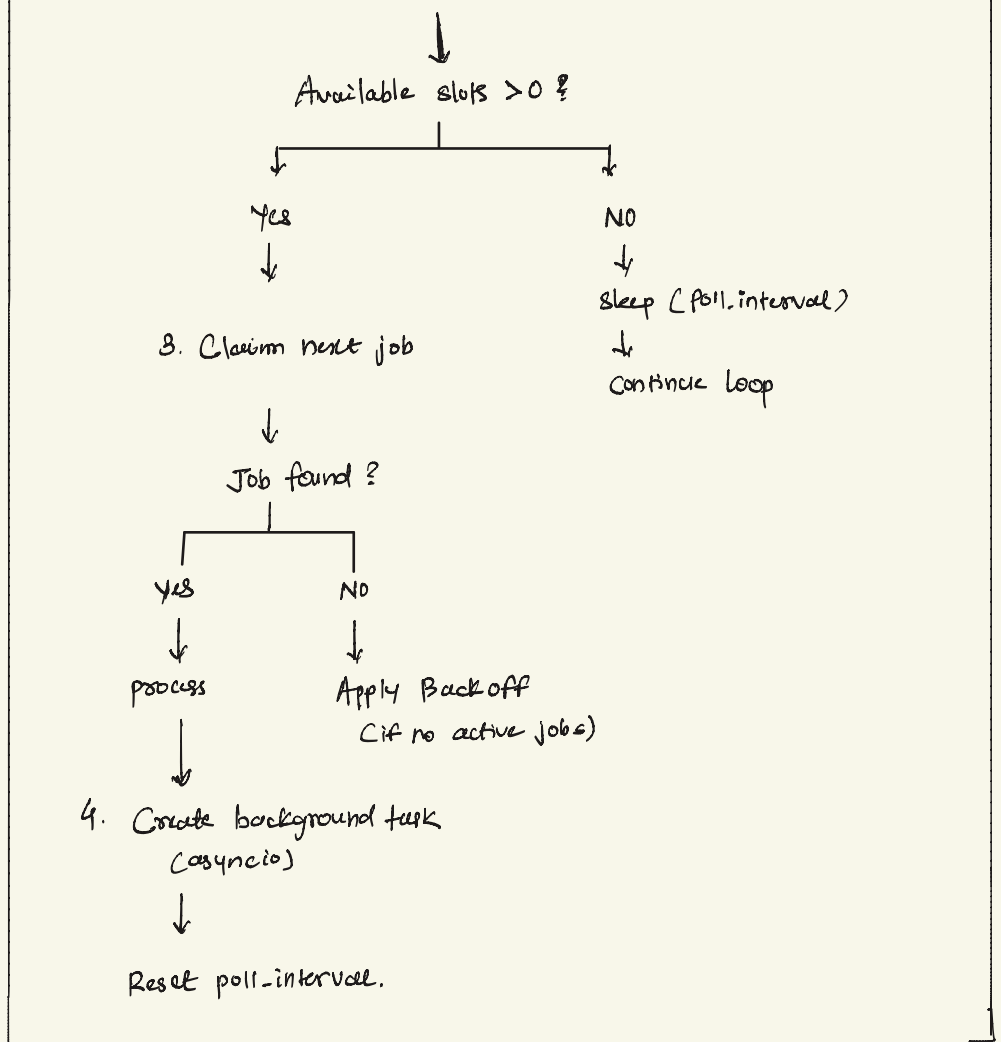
Available slots >0 ?

Yes

NO

Sleep (poll_interval)

continue loop

3. Claim next job

Job found ?

Yes

NO

process

Apply Backoff (if no active jobs)

4. Create background task (asyncio)

Reset poll_interval.